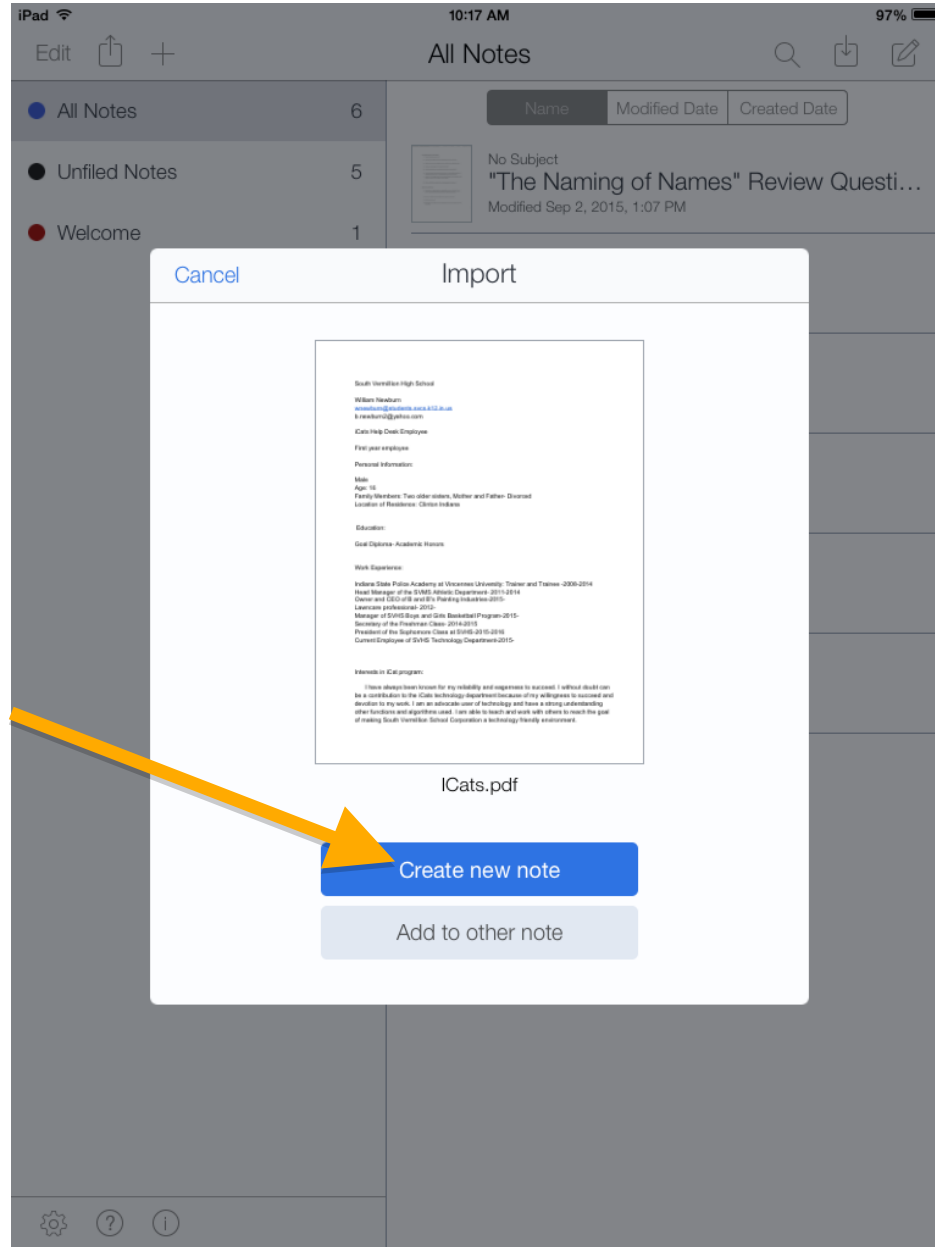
iPad 10:17 AM 97%

Edit All Notes

All Notes 6
Unfiled Notes 5
Welcome 1

Name | Modified Date | Created Date

No Subject
"The Naming of Names" Review Questi...
Modified Sep 2, 2015, 1:07 PM

Cancel Import

South Vermillion High School

William Newburn
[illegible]
b.newburn2@yahoo.com

iCats Help Desk Employee

First year employee

Personal Information:

Male
Age: 16
Family Members: Two older sisters, Mother and Father- Divorced
Location of Residence: Clinton Indiana

Education:

Goal Diploma- Academic Honors

Work Experience:

Indiana State Police Academy at Vincennes University: Trainer and Trainee -2009-2014
Head Manager of the SVMS Athletic Department- 2011-2014
Owner and CEO of B and B's Painting Industries-2013-
Lawncare professional- 2012-
Manager of SVHS Boys and Girls Basketball Program-2015-
Secretary of the Freshman Class- 2014-2015
President of the Sophomore Class at SVHS-2015-2016
Current Employee of SVHS Technology Department-2015-

Interests in iCat program:

I have always been known for my reliability and eagerness to succeed. I without doubt can be a contribution to the iCats technology department because of my willingness to succeed and devotion to my work. I am an advocate user of technology and have a strong understanding other functions and algorithms used. I am able to teach and work with others to reach the goal of making South Vermillion School Corporation a technology friendly environment.

ICats.pdf

Create new note

Add to other note